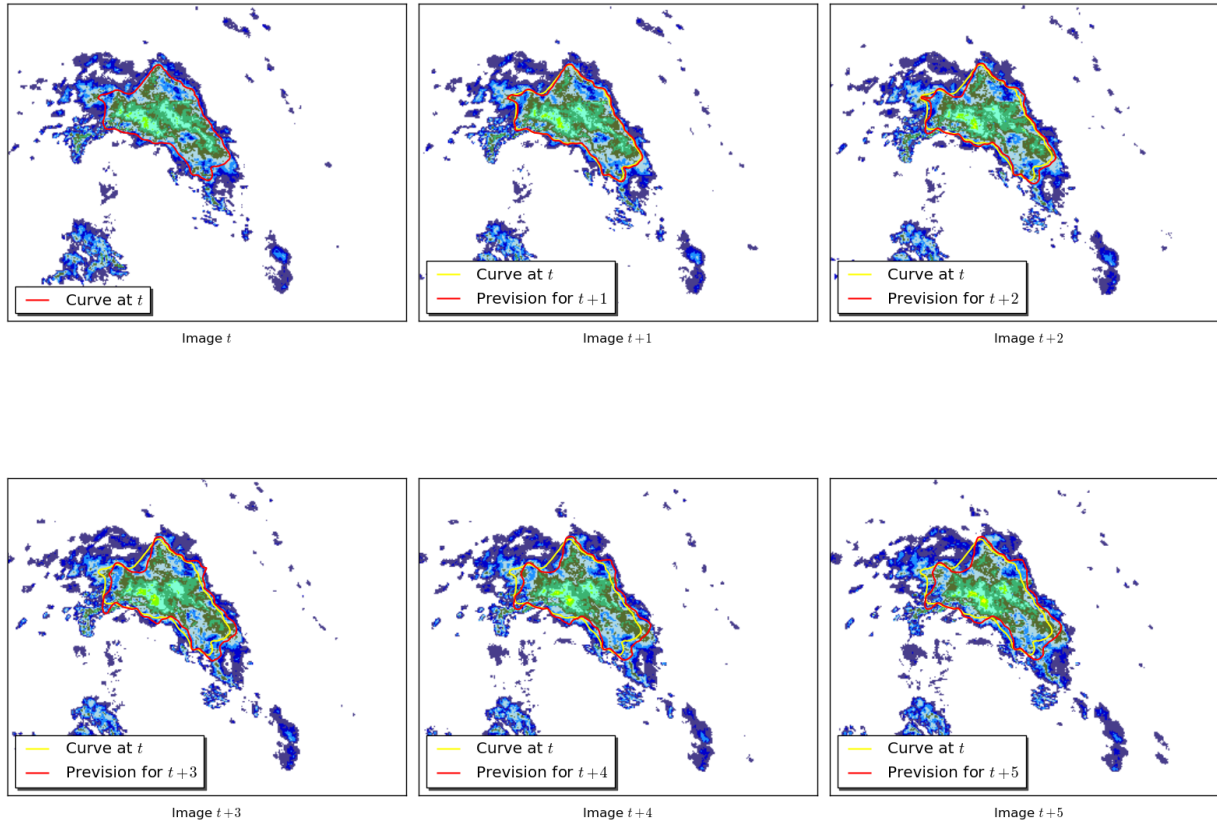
Curve at $t$

Image $t$

Curve at $t$
Prevision for $t+1$

Image $t+1$

Curve at $t$
Prevision for $t+2$

Image $t+2$

Curve at $t$
Prevision for $t+3$

Image $t+3$

Curve at $t$
Prevision for $t+4$

Image $t+4$

Curve at $t$
Prevision for $t+5$

Image $t+5$